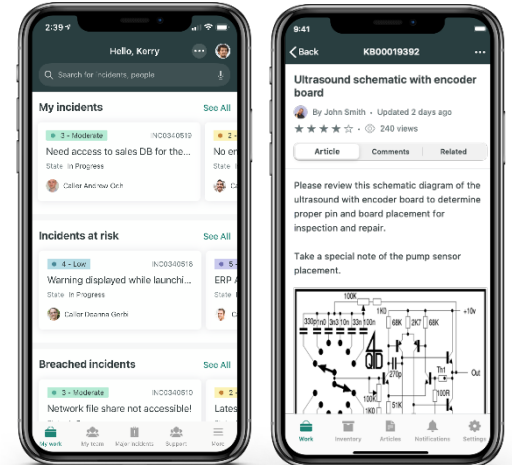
2:39

Hello, Kerry

Search for incidents, people

My incidents

See All

3 - Moderate

INC0340519

Need access to sales DB for the...

State In Progress

Caller Andrew Och

No en

Incidents at risk

See All

4 - Low

INC0340516

Warning displayed while launchi...

State In Progress

Caller Deanna Gerbi

ERP A

Breached incidents

See All

3 - Moderate

INC0340519

Network file share not accessible!

Lates

My work

My team

Major incidents

Support

More

9:41

Back

KB00019392

Ultrasound schematic with encoder board

By John Smith · Updated 2 days ago

240 views

Article

Comments

Related

Please review this schematic diagram of the ultrasound with encoder board to determine proper pin and board placement for inspection and repair.

Take a special note of the pump sensor placement.

100K

1K0

330p

10n

33n

2n2

68K

22K

68K

+10v

270p

Out

51K

100R

Work

Inventory

Articles

Notifications

Settings